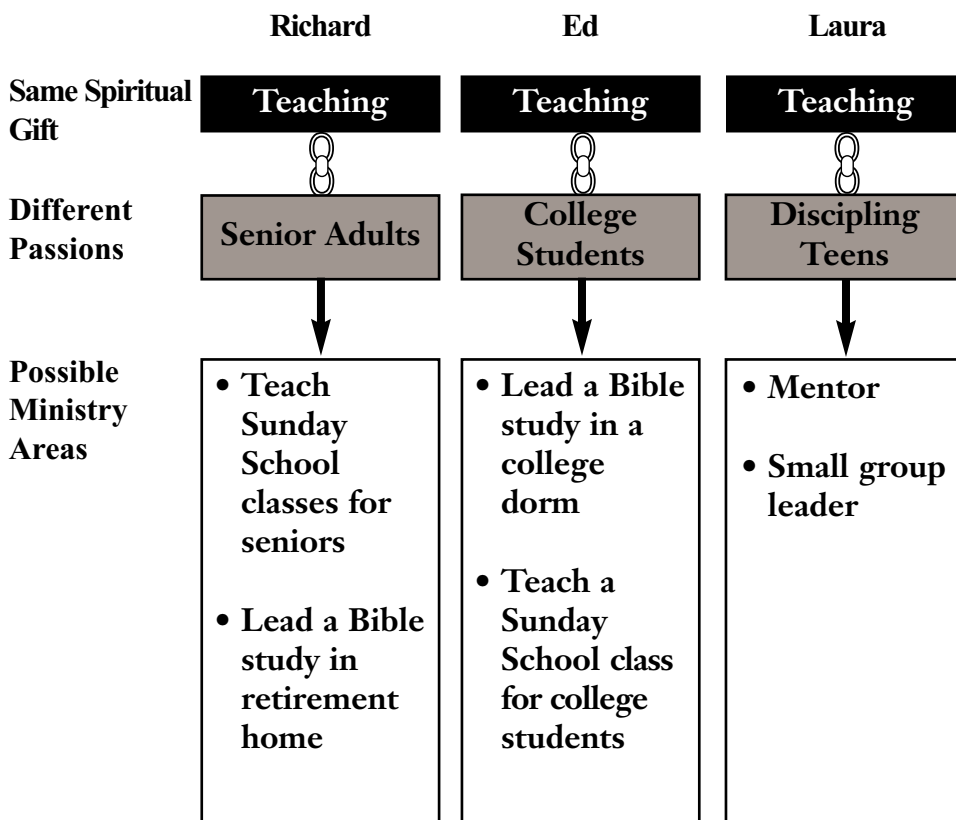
| | Richard | Ed | Laura |
|---|---|---|---|
| Same Spiritual Gift | Teaching | Teaching | Teaching |
| Different Passions | Senior Adults | College Students | Discipling Teens |
| Possible Ministry Areas | • Teach Sunday School classes for seniors<br>• Lead a Bible study in retirement home | • Lead a Bible study in a college dorm<br>• Teach a Sunday School class for college students | • Mentor<br>• Small group leader |